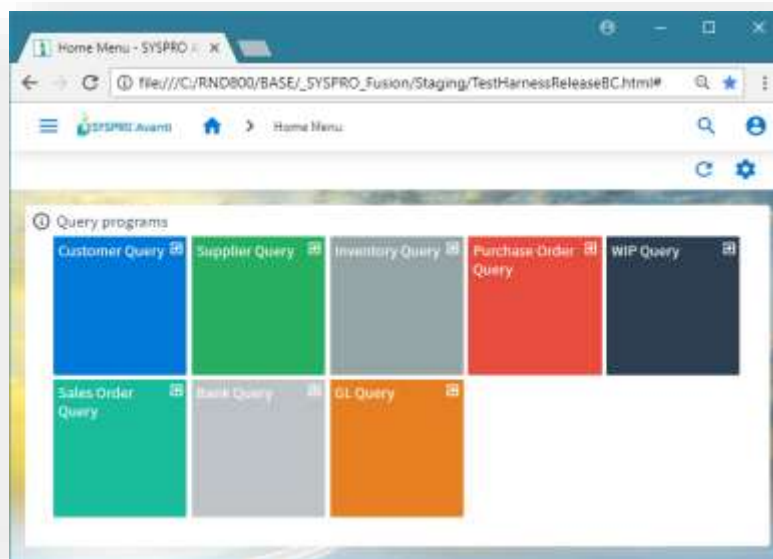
Home Menu - SYSPRO ×

file:///C:/RND800/BASE/_SYSPRO_Fusion/Staging/TestHarnessReleaseBC.html#

SYSPRO Avanti

Home Menu

Query programs

Customer Query

Supplier Query

Inventory Query

Purchase Order Query

WIP Query

Sales Order Query

Bank Query

GL Query